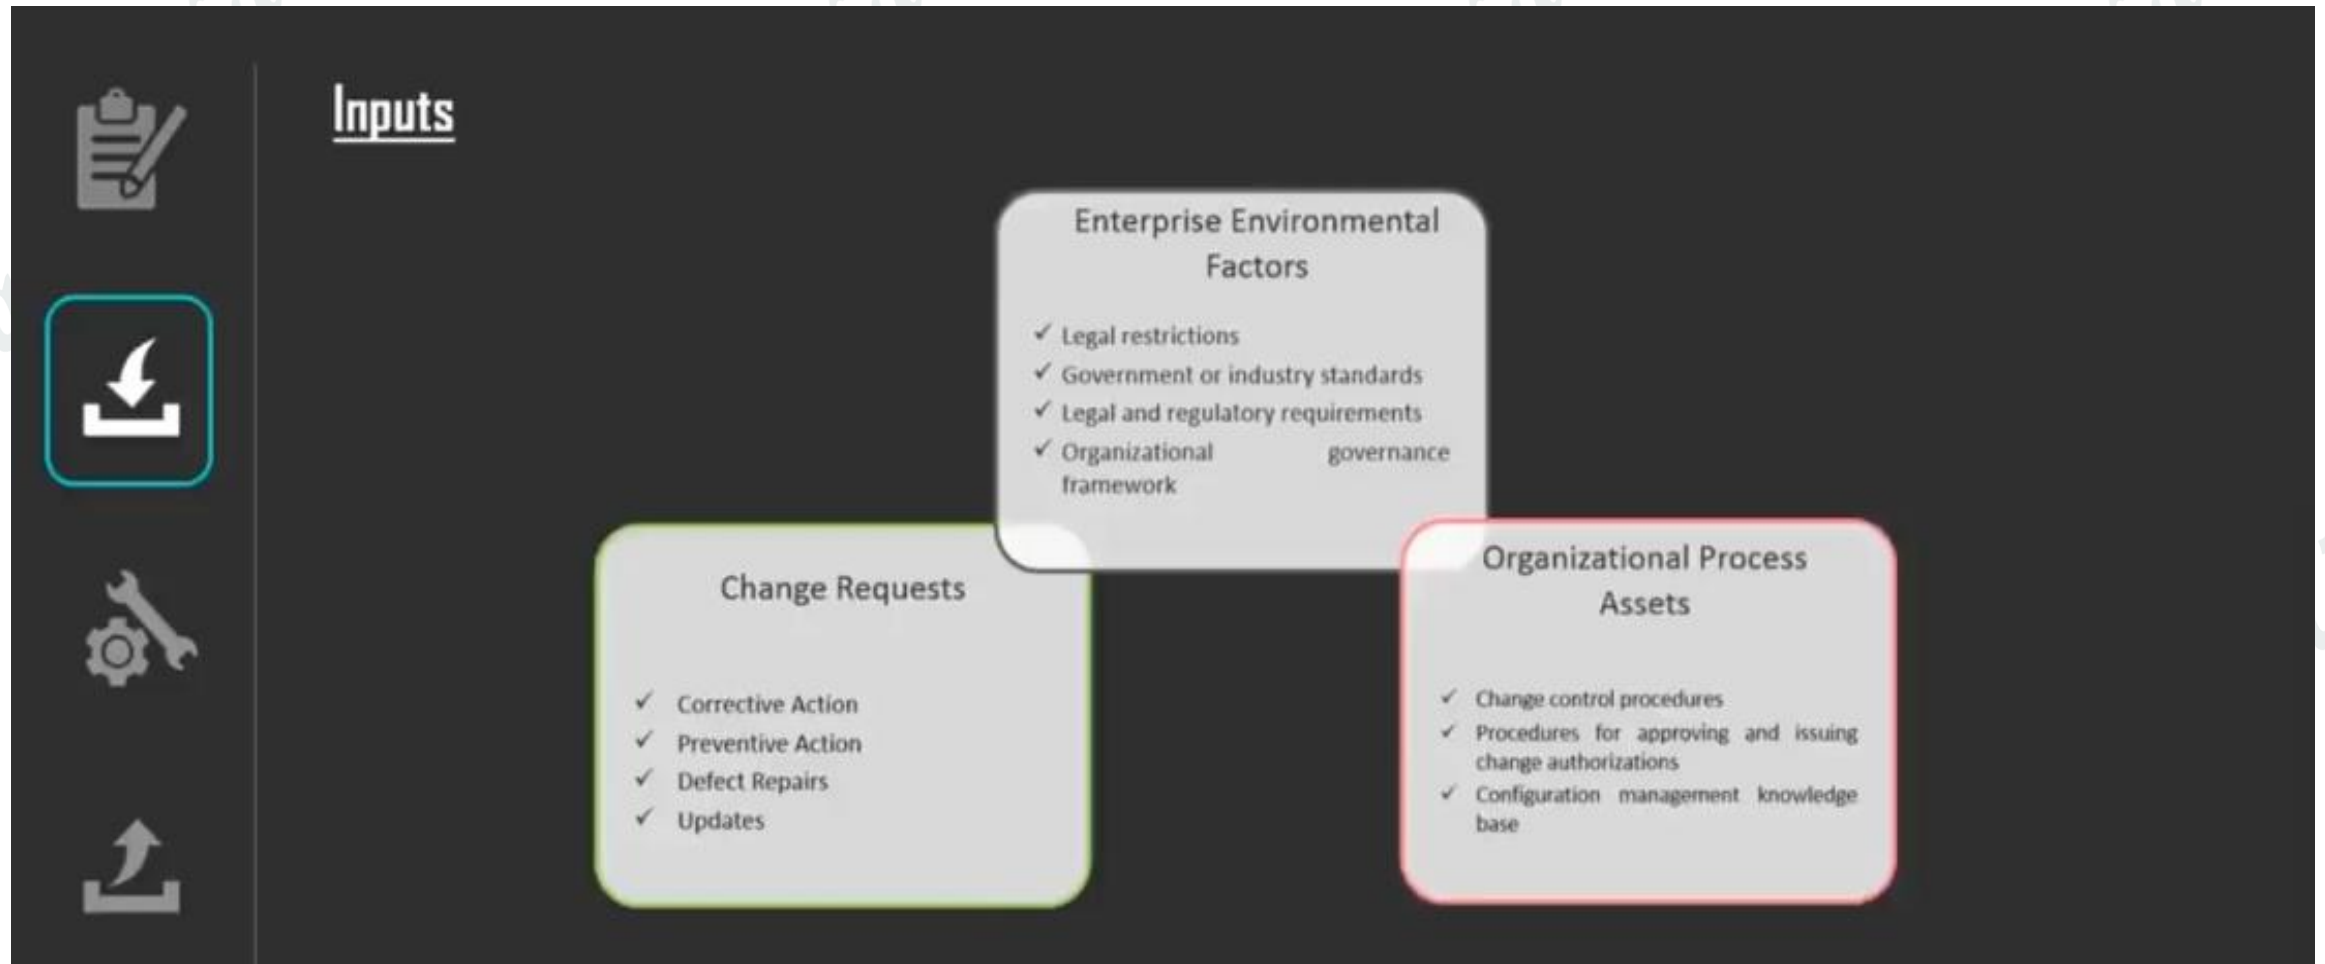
Inputs

Enterprise Environmental Factors

✓ Legal restrictions
✓ Government or industry standards
✓ Legal and regulatory requirements
✓ Organizational governance framework

Change Requests

✓ Corrective Action
✓ Preventive Action
✓ Defect Repairs
✓ Updates

Organizational Process Assets

✓ Change control procedures
✓ Procedures for approving and issuing change authorizations
✓ Configuration management knowledge base